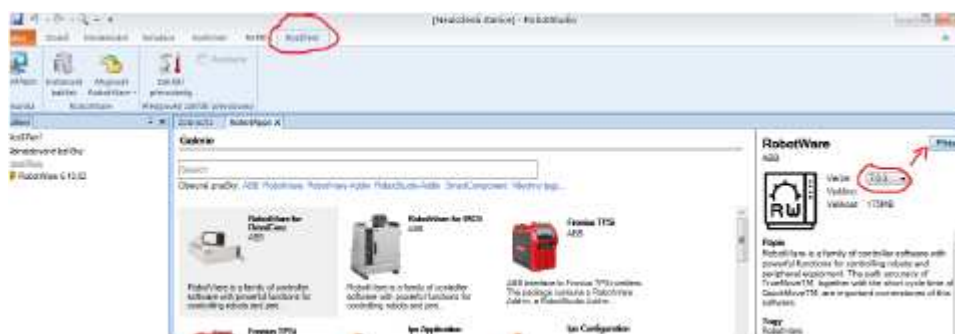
[Nesazená stanice] - RobotStudio

Soubor Domů Modelování Simulace Kontroler RAPID Doplňky

Galerie

Hledat

Obecné značky: ABB RobotWare RobotWare Addin RobotStudio Addin SmartComponent Všechny tagy...

RobotWare for OmniCore
ABB

RobotWare is a family of controller software with powerful functions for controlling robots and peripheral equipment.

RobotWare for IRC5
ABB

RobotWare is a family of controller software with powerful functions for controlling robots and peri.

Fronius TPSi
ABB

ABB interface to Fronius TPSi welders. The package contains a RobotWare Add-in, a RobotStudio Add-in.

Fronius TPSi

Ips Application

Ips Configuration

RobotWare
ABB

Verze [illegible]
Vydáno
Velikost 173MB

Popis
RobotWare is a family of controller software with powerful functions for controlling robots and peripheral equipment. The path accuracy of TrueMoveTM, together with the short cycle time of QuickMoveTM, are important cornerstones of this software.

Tagy
RobotWare

RobotWare 6.13.02